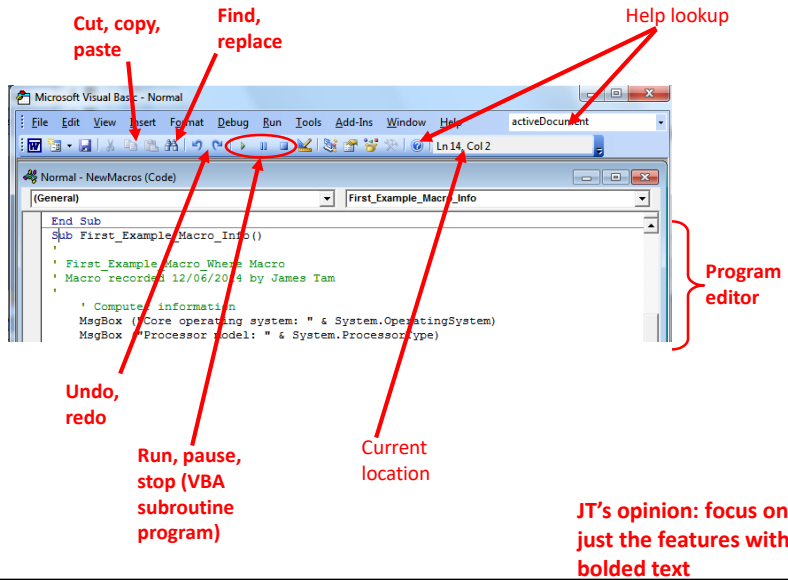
Cut, copy, paste

Find, replace

Help lookup

Microsoft Visual Basic - Normal

File Edit View Insert Format Debug Run Tools Add-Ins Window Help

activeDocument

Ln 14, Col 2

Normal - NewMacros (Code)

(General)

First_Example_Macro_Info

End Sub
Sub First_Example_Macro_Info()
'
' First_Example_Macro_Where Macro
' Macro recorded 12/06/2014 by James Tam
'
' Computer information
MsgBox ("Core operating system: " & System.OperatingSystem)
MsgBox ("Processor model: " & System.ProcessorType)

Program editor

Undo, redo

Run, pause, stop (VBA subroutine program)

Current location

JT's opinion: focus on just the features with bolded text